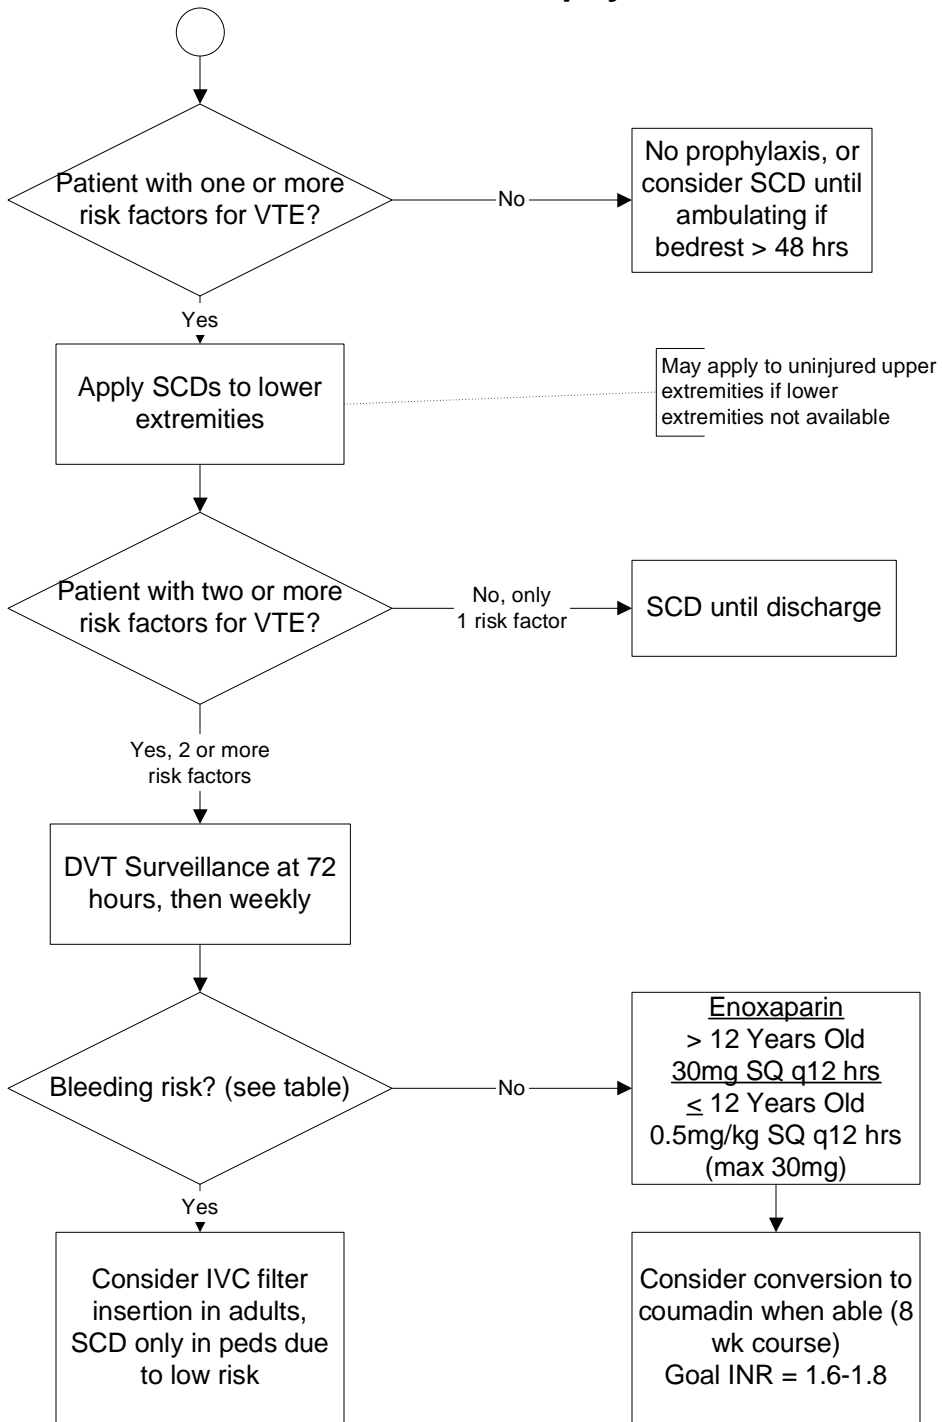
Patient with one or more risk factors for VTE?

No

No prophylaxis, or consider SCD until ambulating if bedrest > 48 hrs

Yes

Apply SCDs to lower extremities

May apply to uninjured upper extremities if lower extremities not available

Patient with two or more risk factors for VTE?

No, only 1 risk factor

SCD until discharge

Yes, 2 or more risk factors

DVT Surveillance at 72 hours, then weekly

Bleeding risk? (see table)

No

Enoxaparin
> 12 Years Old
30mg SQ q12 hrs
$\leq$ 12 Years Old
0.5mg/kg SQ q12 hrs
(max 30mg)

Yes

Consider IVC filter insertion in adults, SCD only in peds due to low risk

Consider conversion to coumadin when able (8 wk course)
Goal INR = 1.6-1.8